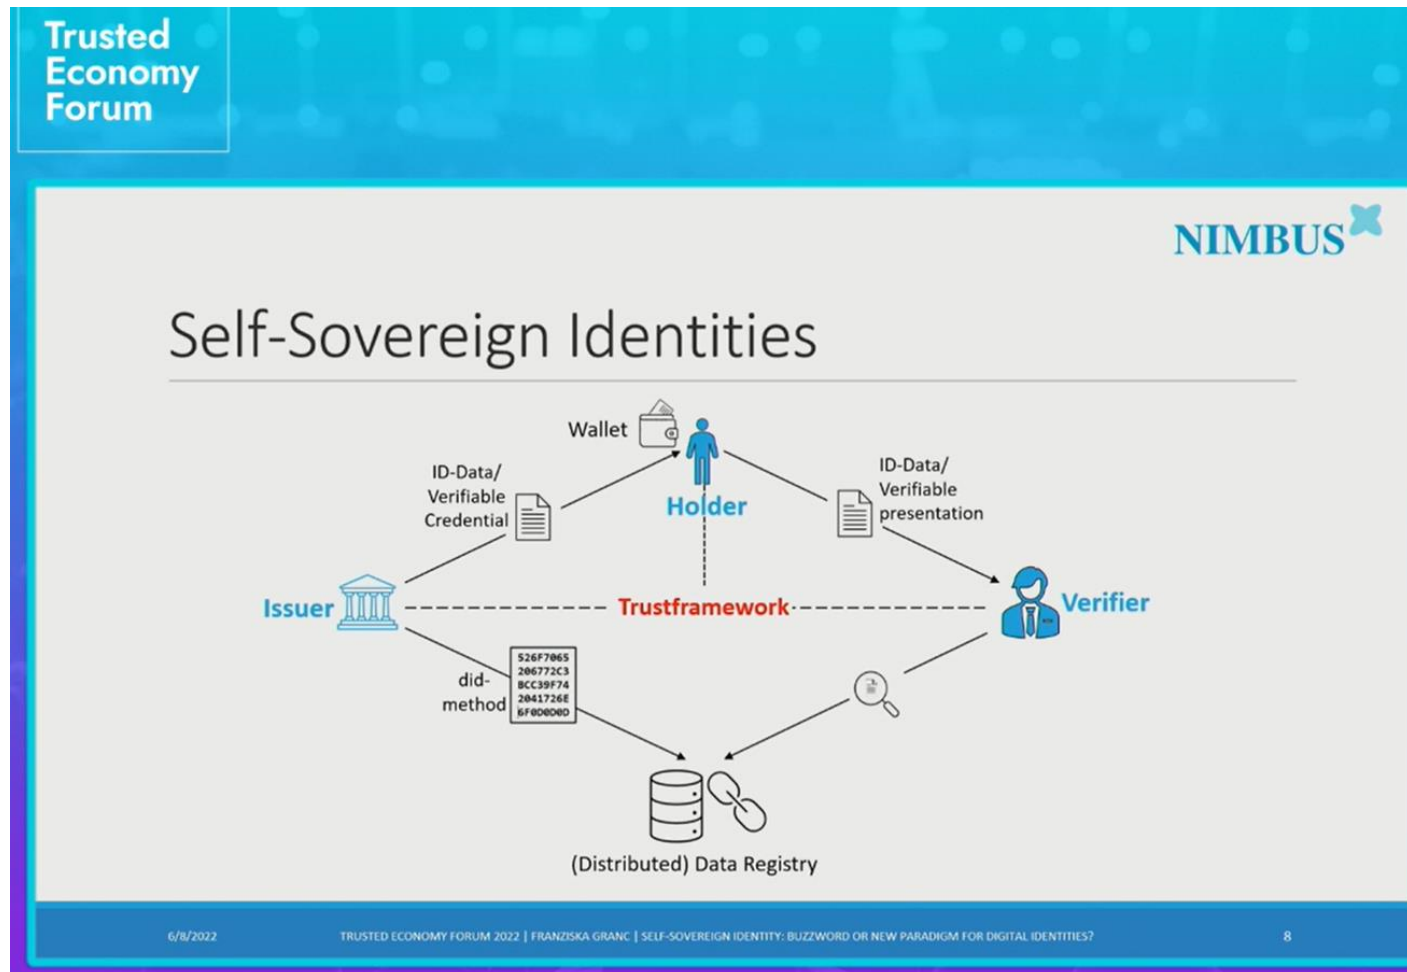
Trusted Economy Forum

NIMBUS

Self-Sovereign Identities

Wallet

ID-Data/ Verifiable Credential

Holder

ID-Data/ Verifiable presentation

Issuer

Trustframework

Verifier

did-method

526F7065
206772C3
BCC39F74
2041726E
6F0D0D0D

(Distributed) Data Registry

6/8/2022

TRUSTED ECONOMY FORUM 2022 | FRANZISKA GRANC | SELF-SOVEREIGN IDENTITY: BUZZWORD OR NEW PARADIGM FOR DIGITAL IDENTITIES?

8